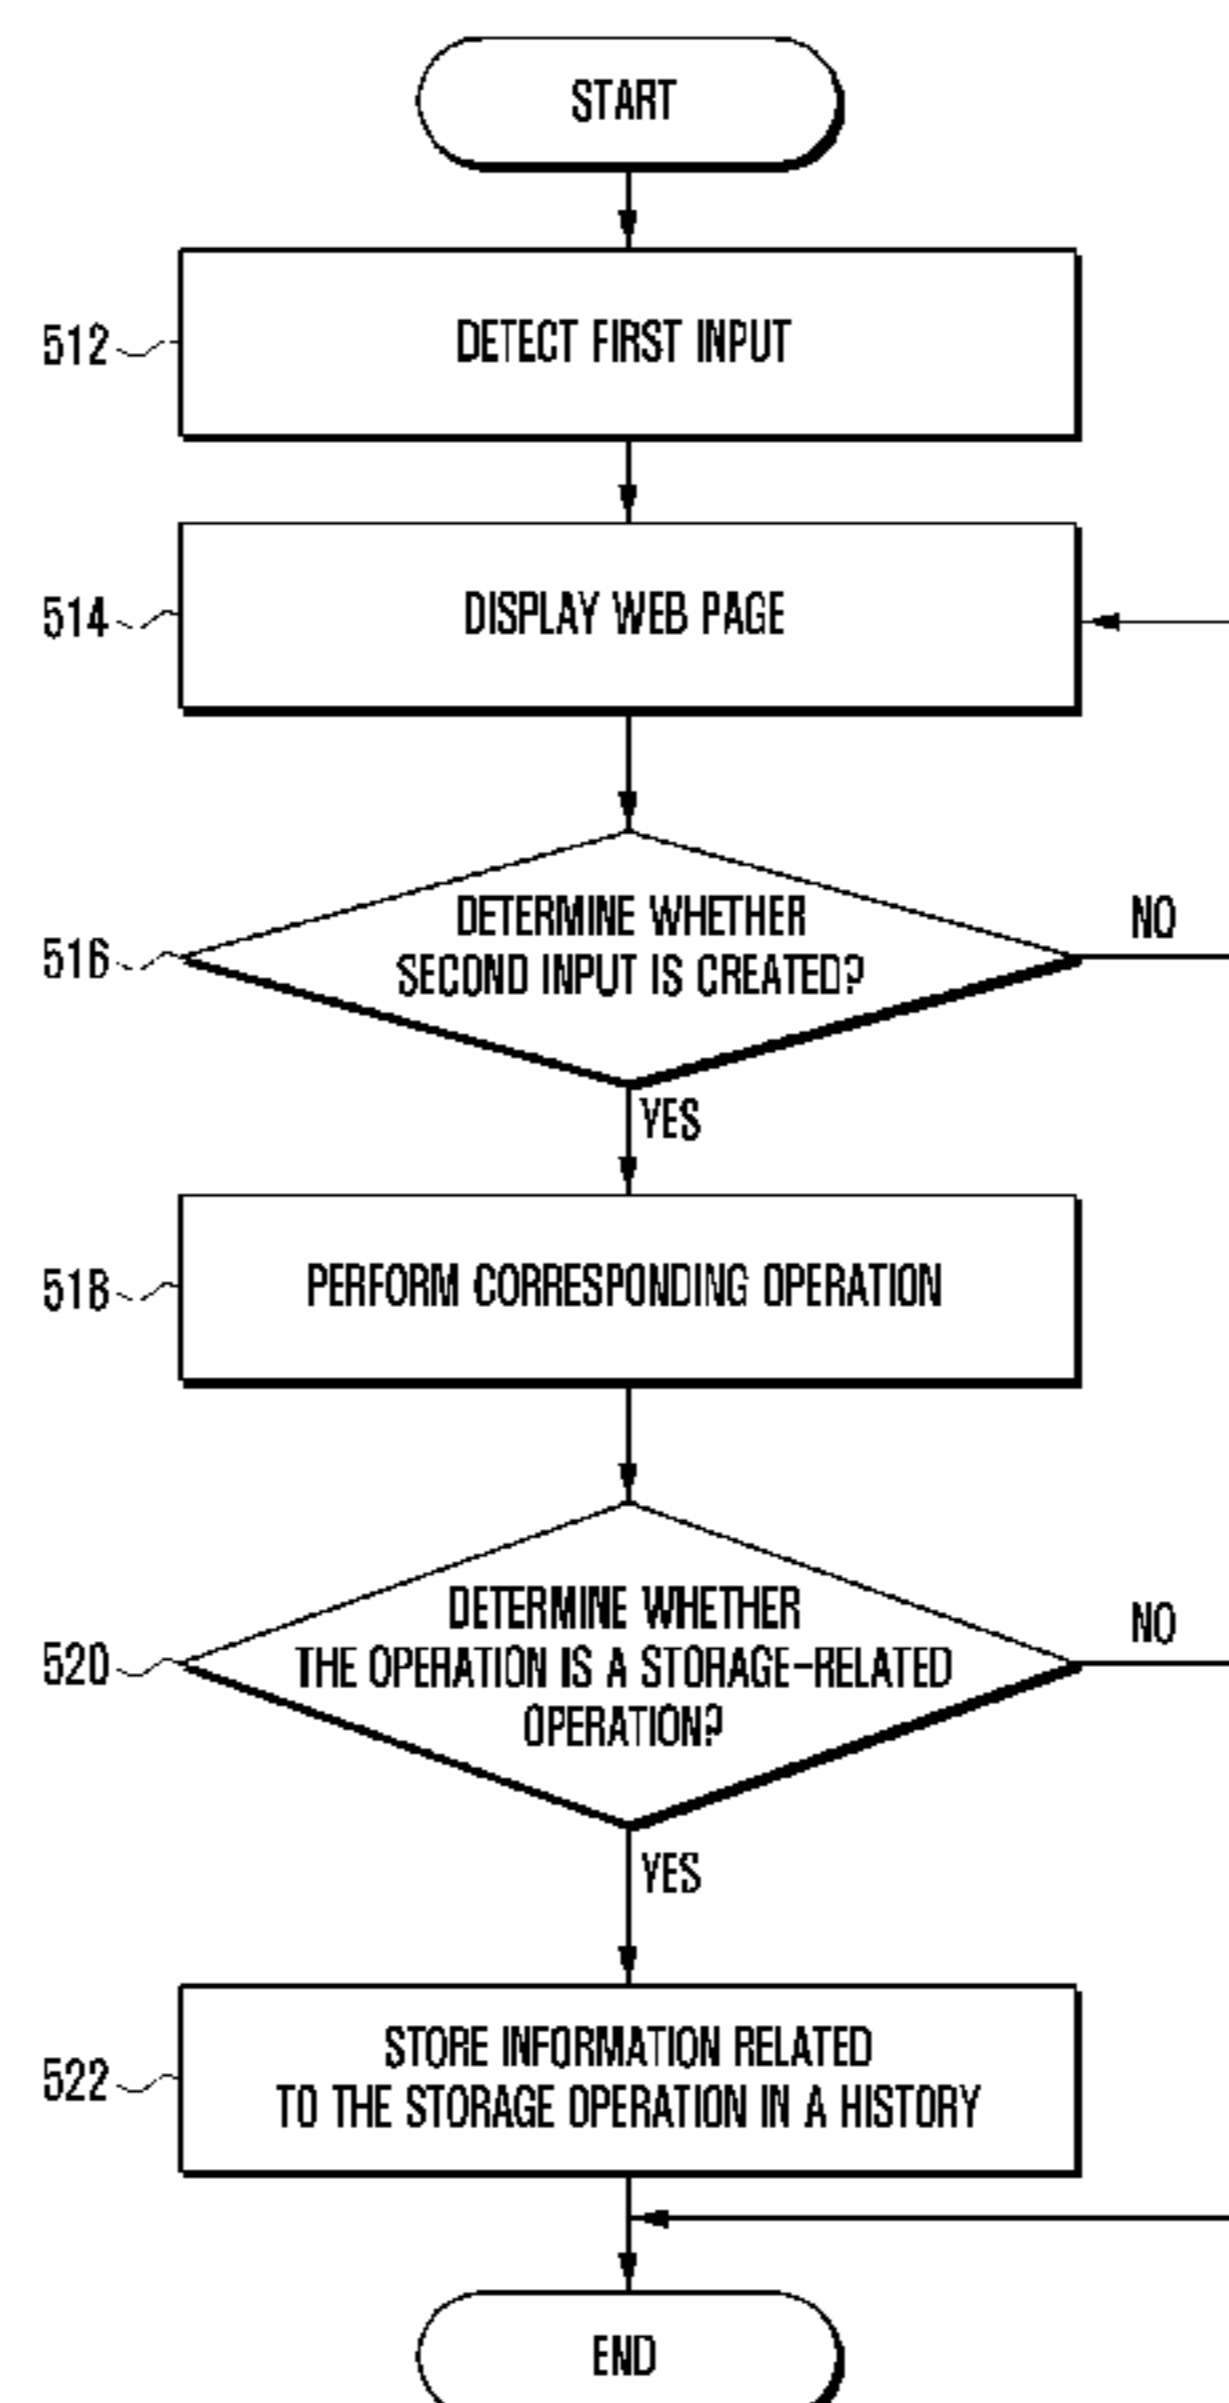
START

512 DETECT FIRST INPUT

514 DISPLAY WEB PAGE

516 DETERMINE WHETHER SECOND INPUT IS CREATED?

NO

YES

518 PERFORM CORRESPONDING OPERATION

520 DETERMINE WHETHER THE OPERATION IS A STORAGE-RELATED OPERATION?

NO

YES

522 STORE INFORMATION RELATED TO THE STORAGE OPERATION IN A HISTORY

END